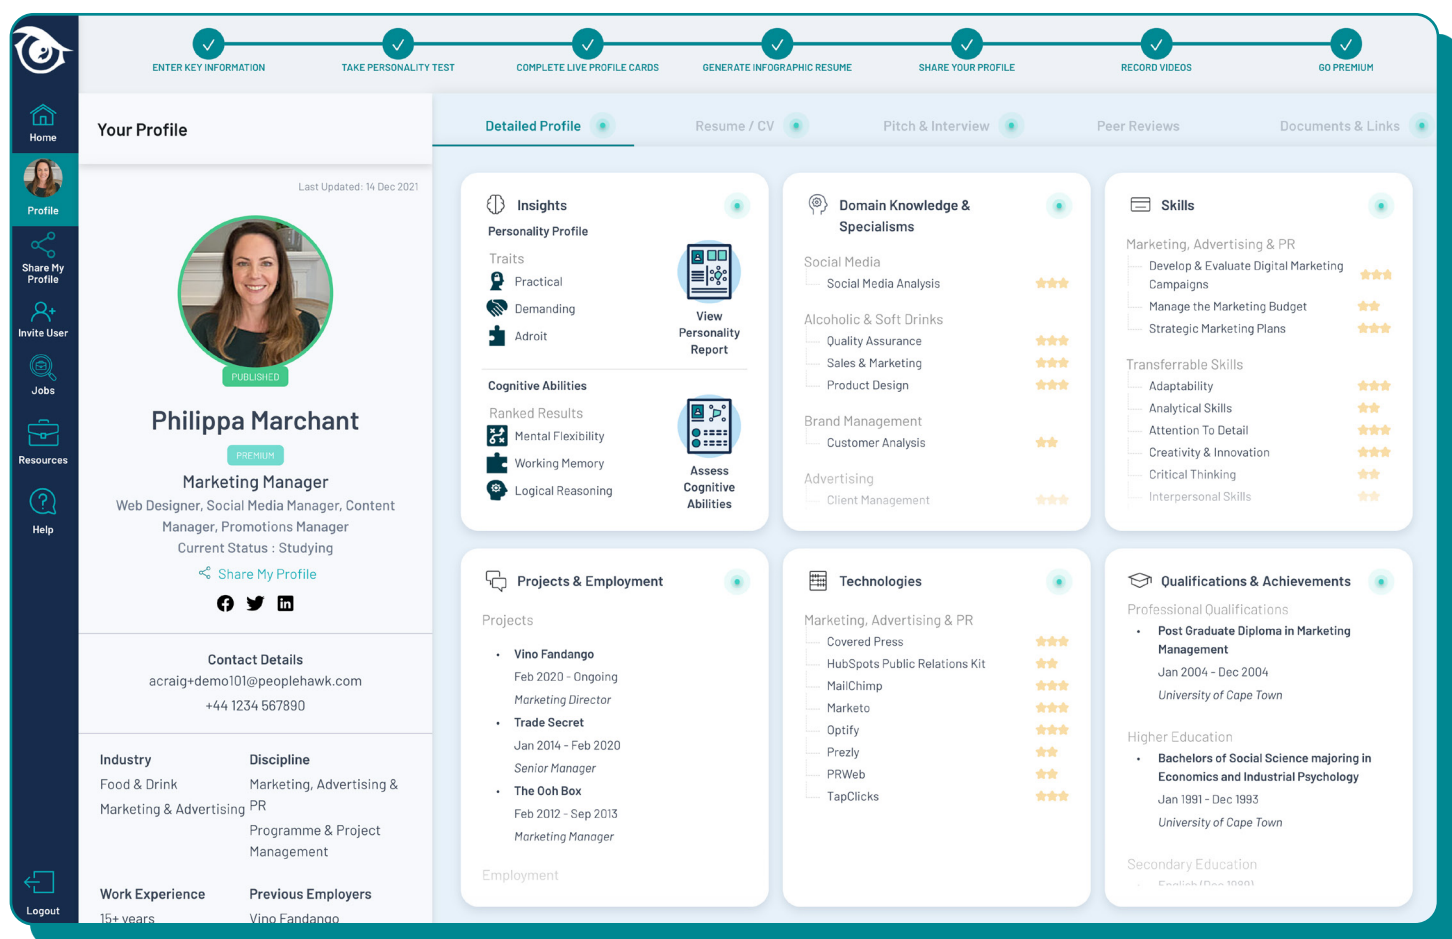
ENTER KEY INFORMATION
TAKE PERSONALITY TEST
COMPLETE LIVE PROFILE CARDS
GENERATE INFOGRAPHIC RESUME
SHARE YOUR PROFILE
RECORD VIDEOS
GO PREMIUM

Home
Profile
Share My Profile
Invite User
Jobs
Resources
Help
Logout

Your Profile

Last Updated: 14 Dec 2021

PUBLISHED

Philippa Marchant

PREMIUM

Marketing Manager

Web Designer, Social Media Manager, Content Manager, Promotions Manager

Current Status : Studying

Share My Profile

Contact Details

acraig+demo101@peoplehawk.com

+44 1234 567890

| Industry | Discipline |
|---|---|
| Food & Drink | Marketing, Advertising & PR |
| Marketing & Advertising | Programme & Project Management |

| Work Experience | Previous Employers |
|---|---|
| 15+ years | Vino Fandango |

Detailed Profile
Resume / CV
Pitch & Interview
Peer Reviews
Documents & Links

Insights

Personality Profile

Traits

Practical

Demanding

Adroit

View Personality Report

Cognitive Abilities

Ranked Results

Mental Flexibility

Working Memory

Logical Reasoning

Assess Cognitive Abilities

Domain Knowledge & Specialisms

Social Media

Social Media Analysis

Alcoholic & Soft Drinks

Quality Assurance

Sales & Marketing

Product Design

Brand Management

Customer Analysis

Advertising

Client Management

Skills

Marketing, Advertising & PR

Develop & Evaluate Digital Marketing Campaigns

Manage the Marketing Budget

Strategic Marketing Plans

Transferrable Skills

Adaptability

Analytical Skills

Attention To Detail

Creativity & Innovation

Critical Thinking

Interpersonal Skills

Projects & Employment

Projects

• Vino Fandango

Feb 2020 - Ongoing

Marketing Director

• Trade Secret

Jan 2014 - Feb 2020

Senior Manager

• The Ooh Box

Feb 2012 - Sep 2013

Marketing Manager

Employment

Technologies

Marketing, Advertising & PR

Covered Press

HubSpots Public Relations Kit

MailChimp

Marketo

Optify

Prezly

PRWeb

TapClicks

Qualifications & Achievements

Professional Qualifications

• Post Graduate Diploma in Marketing Management

Jan 2004 - Dec 2004

University of Cape Town

Higher Education

• Bachelors of Social Science majoring in Economics and Industrial Psychology

Jan 1991 - Dec 1993

University of Cape Town

Secondary Education

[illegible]